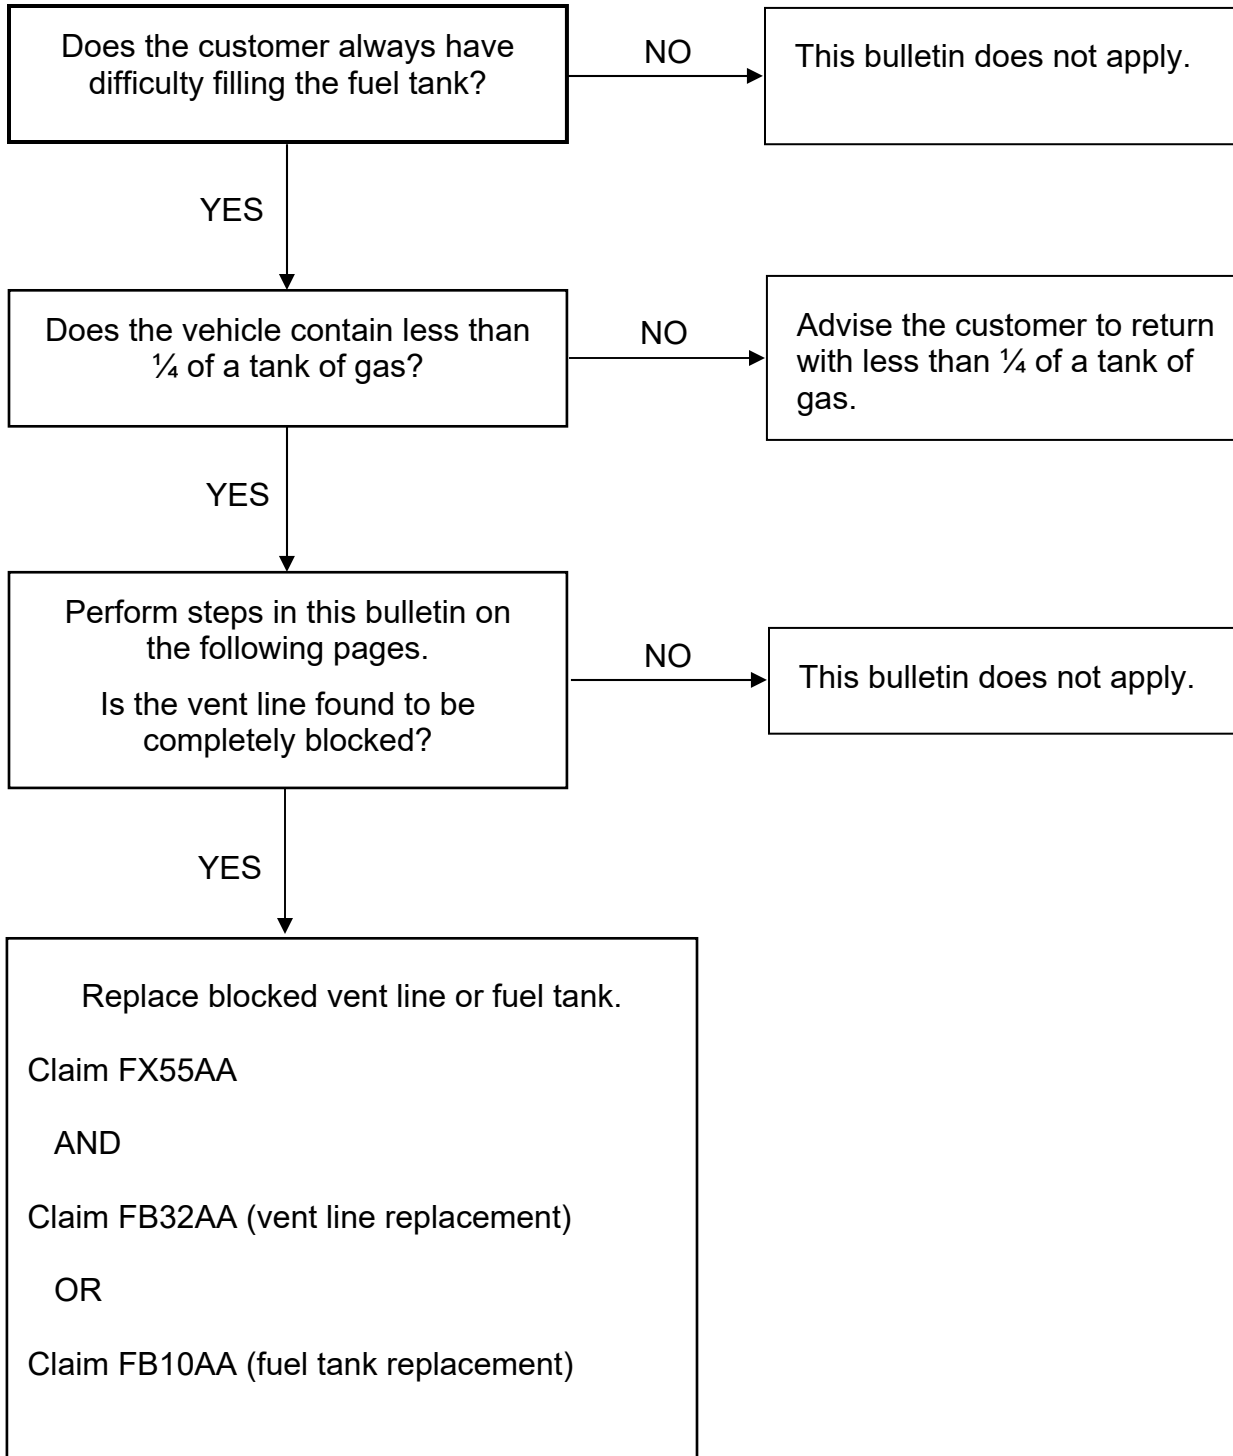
Does the customer always have difficulty filling the fuel tank?

NO

This bulletin does not apply.

YES

Does the vehicle contain less than ¼ of a tank of gas?

NO

Advise the customer to return with less than ¼ of a tank of gas.

YES

Perform steps in this bulletin on the following pages.

Is the vent line found to be completely blocked?

NO

This bulletin does not apply.

YES

Replace blocked vent line or fuel tank.

Claim FX55AA

AND

Claim FB32AA (vent line replacement)

OR

Claim FB10AA (fuel tank replacement)